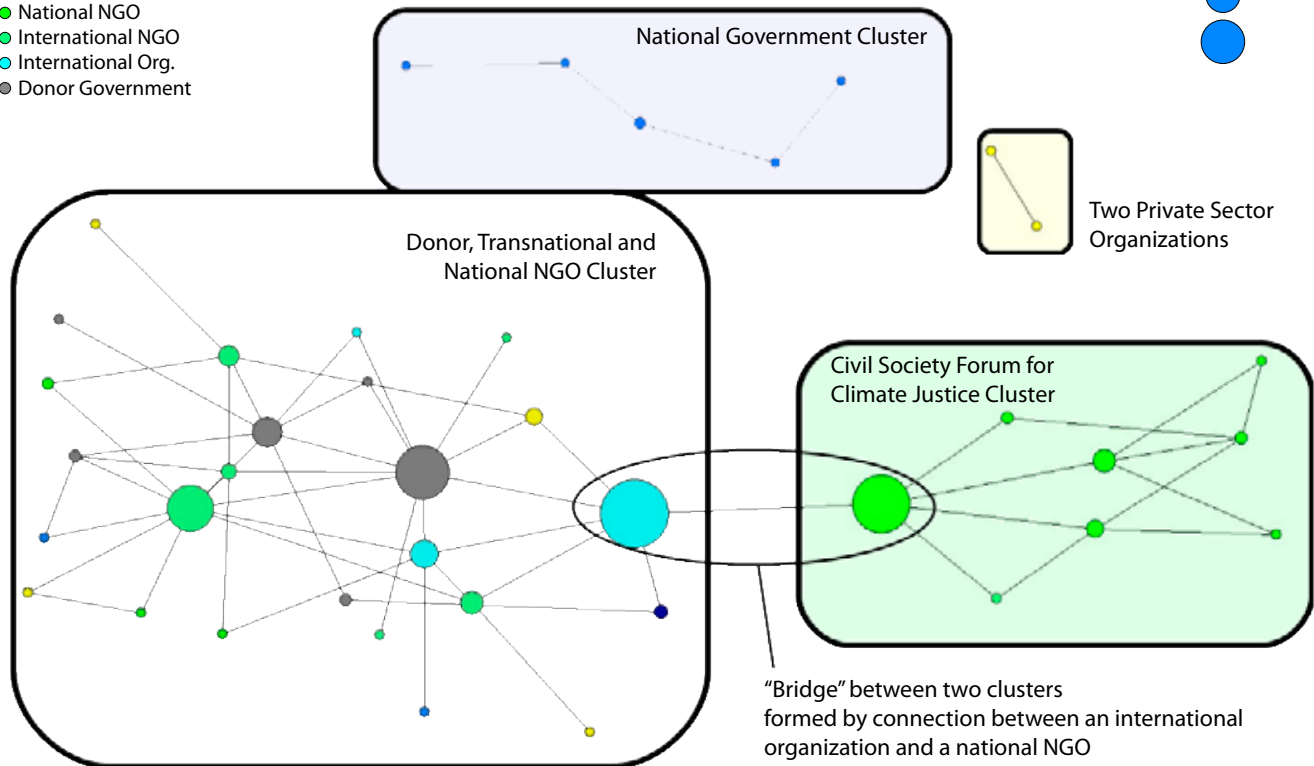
National NGO
International NGO
International Org.
Donor Government

National Government Cluster

Two Private Sector Organizations

Donor, Transnational and National NGO Cluster

Civil Society Forum for Climate Justice Cluster

“Bridge” between two clusters formed by connection between an international organization and a national NGO